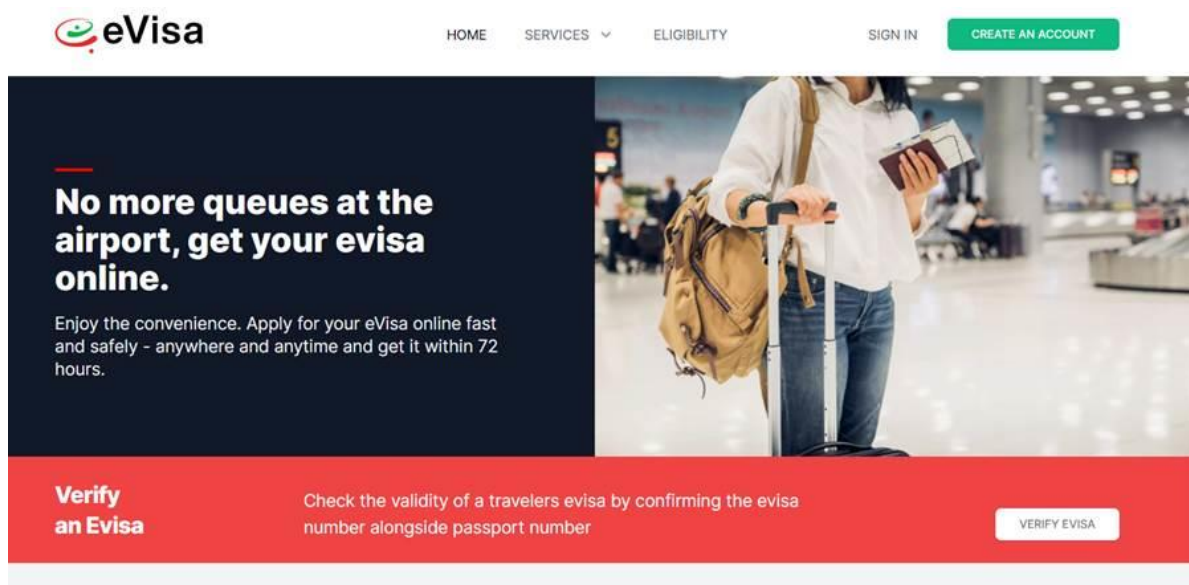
eVisa

HOME SERVICES ELIGIBILITY SIGN IN CREATE AN ACCOUNT

No more queues at the airport, get your evisa online.

Enjoy the convenience. Apply for your eVisa online fast and safely - anywhere and anytime and get it within 72 hours.

Verify an Evisa

Check the validity of a travelers evisa by confirming the evisa number alongside passport number

VERIFY EVISA